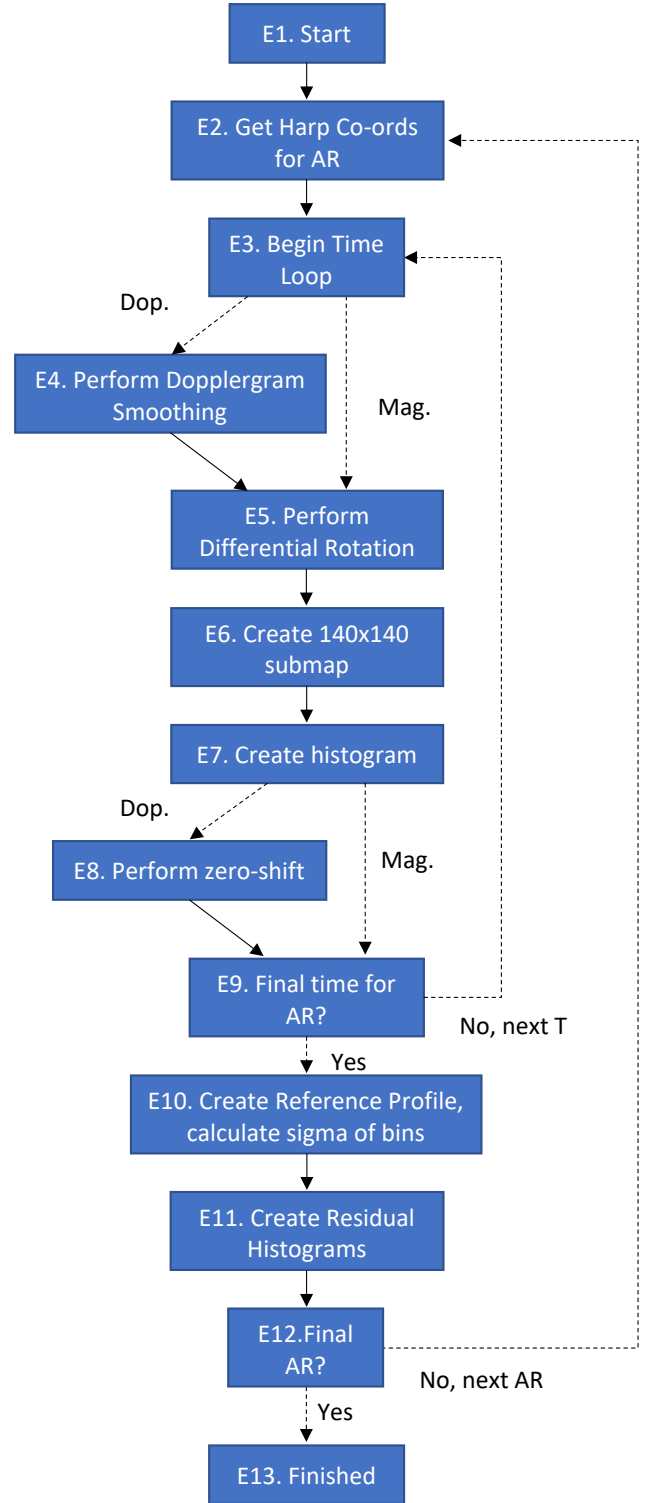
E1. Start

E2. Get Harp Co-ords for AR

E3. Begin Time Loop

Dop.

E4. Perform Dopplergram Smoothing

Mag.

E5. Perform Differential Rotation

E6. Create 140x140 submap

E7. Create histogram

Dop.

E8. Perform zero-shift

Mag.

E9. Final time for AR?

No, next T

Yes

E10. Create Reference Profile, calculate sigma of bins

E11. Create Residual Histograms

E12.Final AR?

No, next AR

Yes

E13. Finished